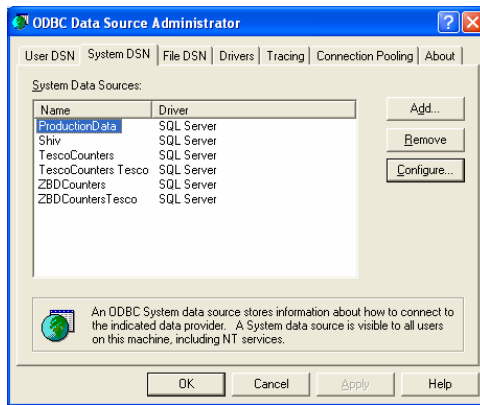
ODBC Data Source Administrator

User DSN | System DSN | File DSN | Drivers | Tracing | Connection Pooling | About

System Data Sources:

| Name | Driver |
|---|---|
| ProductionData | SQL Server |
| Shiv | SQL Server |
| TescoCounters | SQL Server |
| TescoCounters Tesco | SQL Server |
| ZBDCounters | SQL Server |
| ZBDCountersTesco | SQL Server |

Add...

Remove

Configure...

An ODBC System data source stores information about how to connect to the indicated data provider. A System data source is visible to all users on this machine, including NT services.

OK Cancel Apply Help